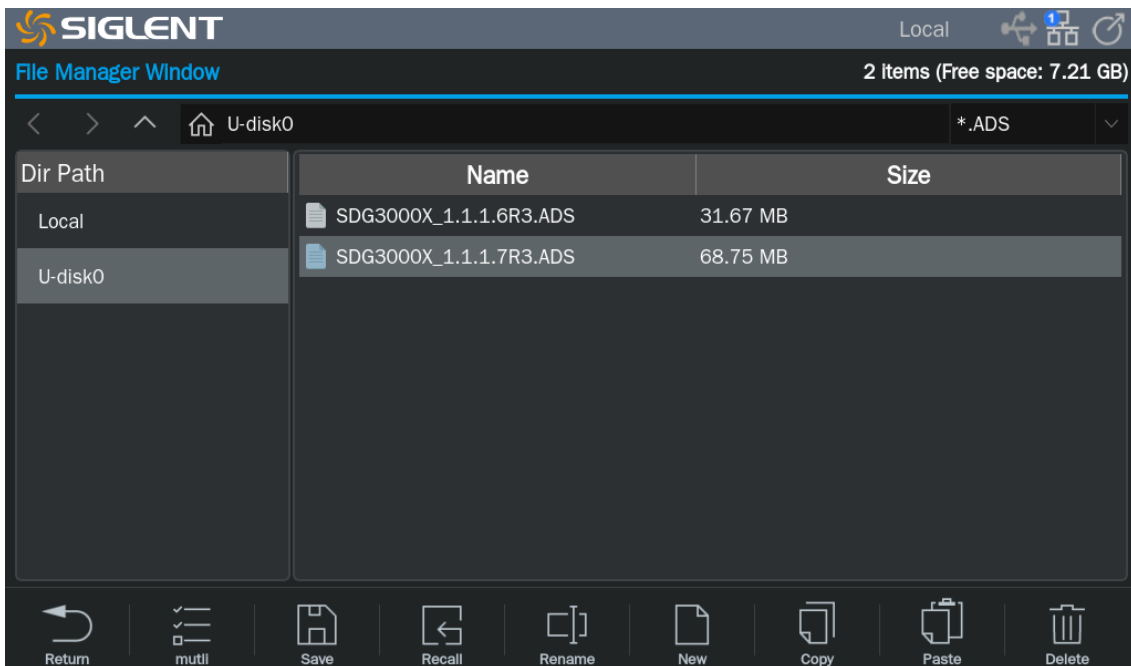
SIGLENT

Local

File Manager Window

2 items (Free space: 7.21 GB)

U-disk0

*.ADS

Dir Path

Local

U-disk0

| Name | Size |
|---|---|
| SDG3000X_1.1.1.6R3.ADS | 31.67 MB |
| SDG3000X_1.1.1.7R3.ADS | 68.75 MB |

Return

mutli

Save

Recall

Rename

New

Copy

Paste

Delete